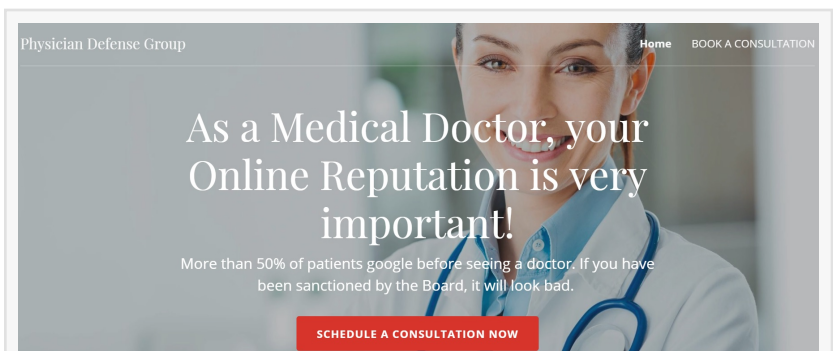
Physician Defense Group

Home BOOK A CONSULTATION

As a Medical Doctor, your Online Reputation is very important!

More than 50% of patients google before seeing a doctor. If you have been sanctioned by the Board, it will look bad.

SCHEDULE A CONSULTATION NOW